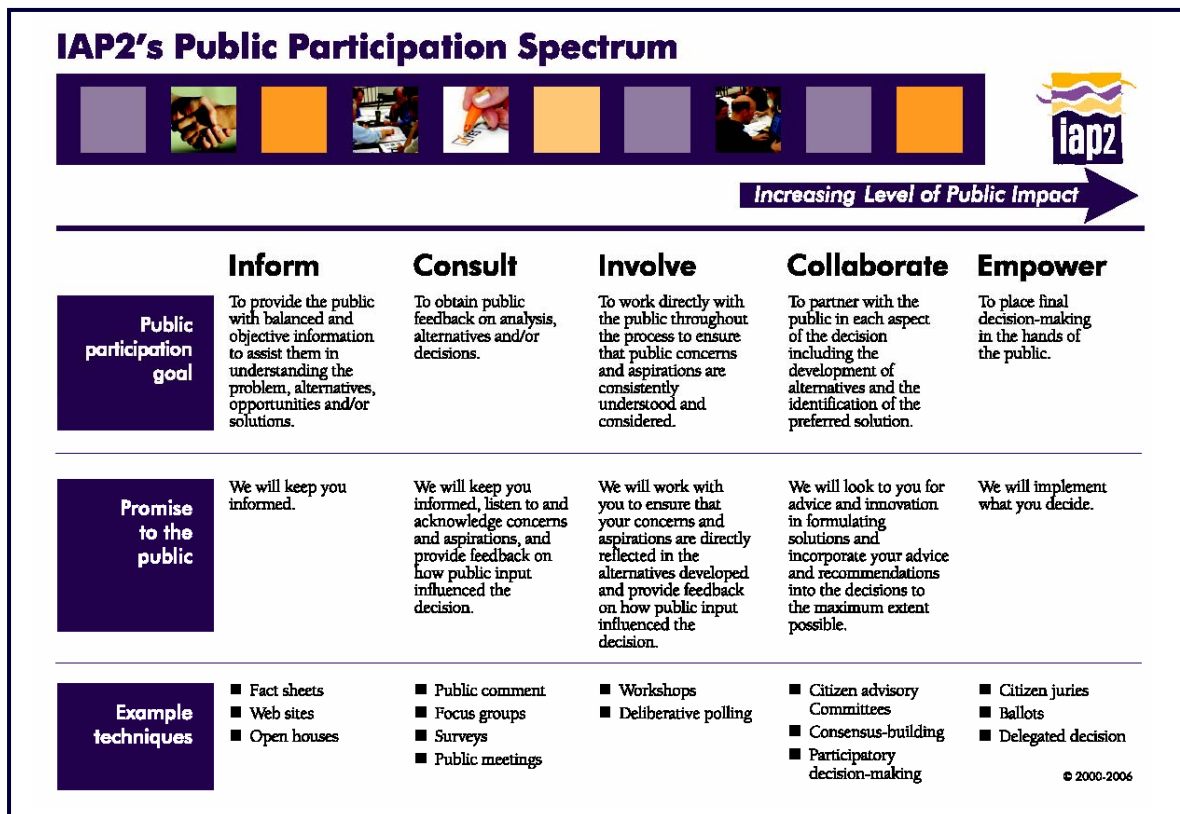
IAP2's Public Participation Spectrum

iap2

Increasing Level of Public Impact

| | Inform | Consult | Involve | Collaborate | Empower |
|---|---|---|---|---|---|
| Public participation goal | To provide the public with balanced and objective information to assist them in understanding the problem, alternatives, opportunities and/or solutions. | To obtain public feedback on analysis, alternatives and/or decisions. | To work directly with the public throughout the process to ensure that public concerns and aspirations are consistently understood and considered. | To partner with the public in each aspect of the decision including the development of alternatives and the identification of the preferred solution. | To place final decision-making in the hands of the public. |
| Promise to the public | We will keep you informed. | We will keep you informed, listen to and acknowledge concerns and aspirations, and provide feedback on how public input influenced the decision. | We will work with you to ensure that your concerns and aspirations are directly reflected in the alternatives developed and provide feedback on how public input influenced the decision. | We will look to you for advice and innovation in formulating solutions and incorporate your advice and recommendations into the decisions to the maximum extent possible. | We will implement what you decide. |
| Example techniques | ■ Fact sheets<br>■ Web sites<br>■ Open houses | ■ Public comment<br>■ Focus groups<br>■ Surveys<br>■ Public meetings | ■ Workshops<br>■ Deliberative polling | ■ Citizen advisory Committees<br>■ Consensus-building<br>■ Participatory decision-making | ■ Citizen juries<br>■ Ballots<br>■ Delegated decision |

© 2000-2006